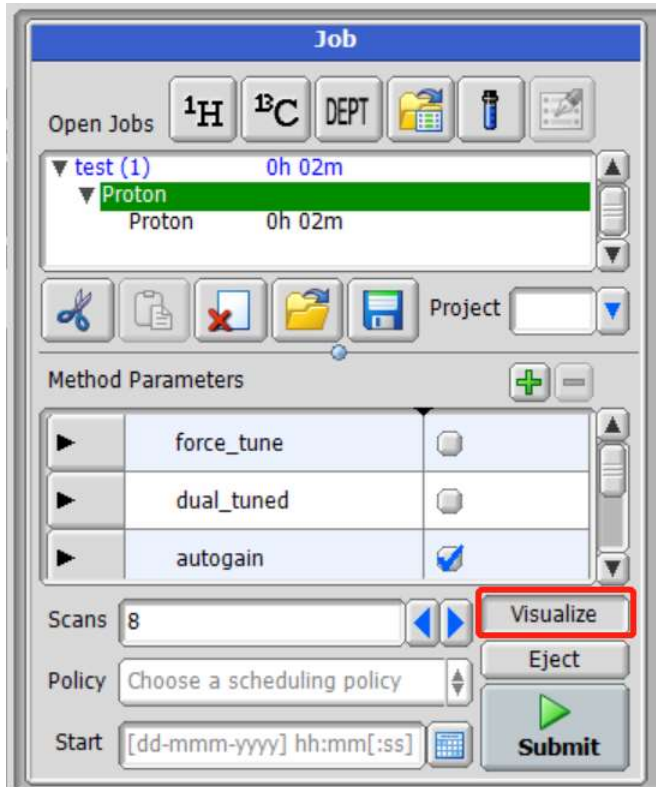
Job

Open Jobs $^{1}H$ $^{13}C$ DEPT

test (1) 0h 02m
Proton
Proton 0h 02m

Project

Method Parameters

| | | |
|---|---|---|
| ▶ | force_tune | |
| ▶ | dual_tuned | |
| ▶ | autogain | ✔ |

Scans 8

Visualize

Eject

Policy Choose a scheduling policy

Start [dd-mmm-yyyy] hh:mm[:ss]

Submit